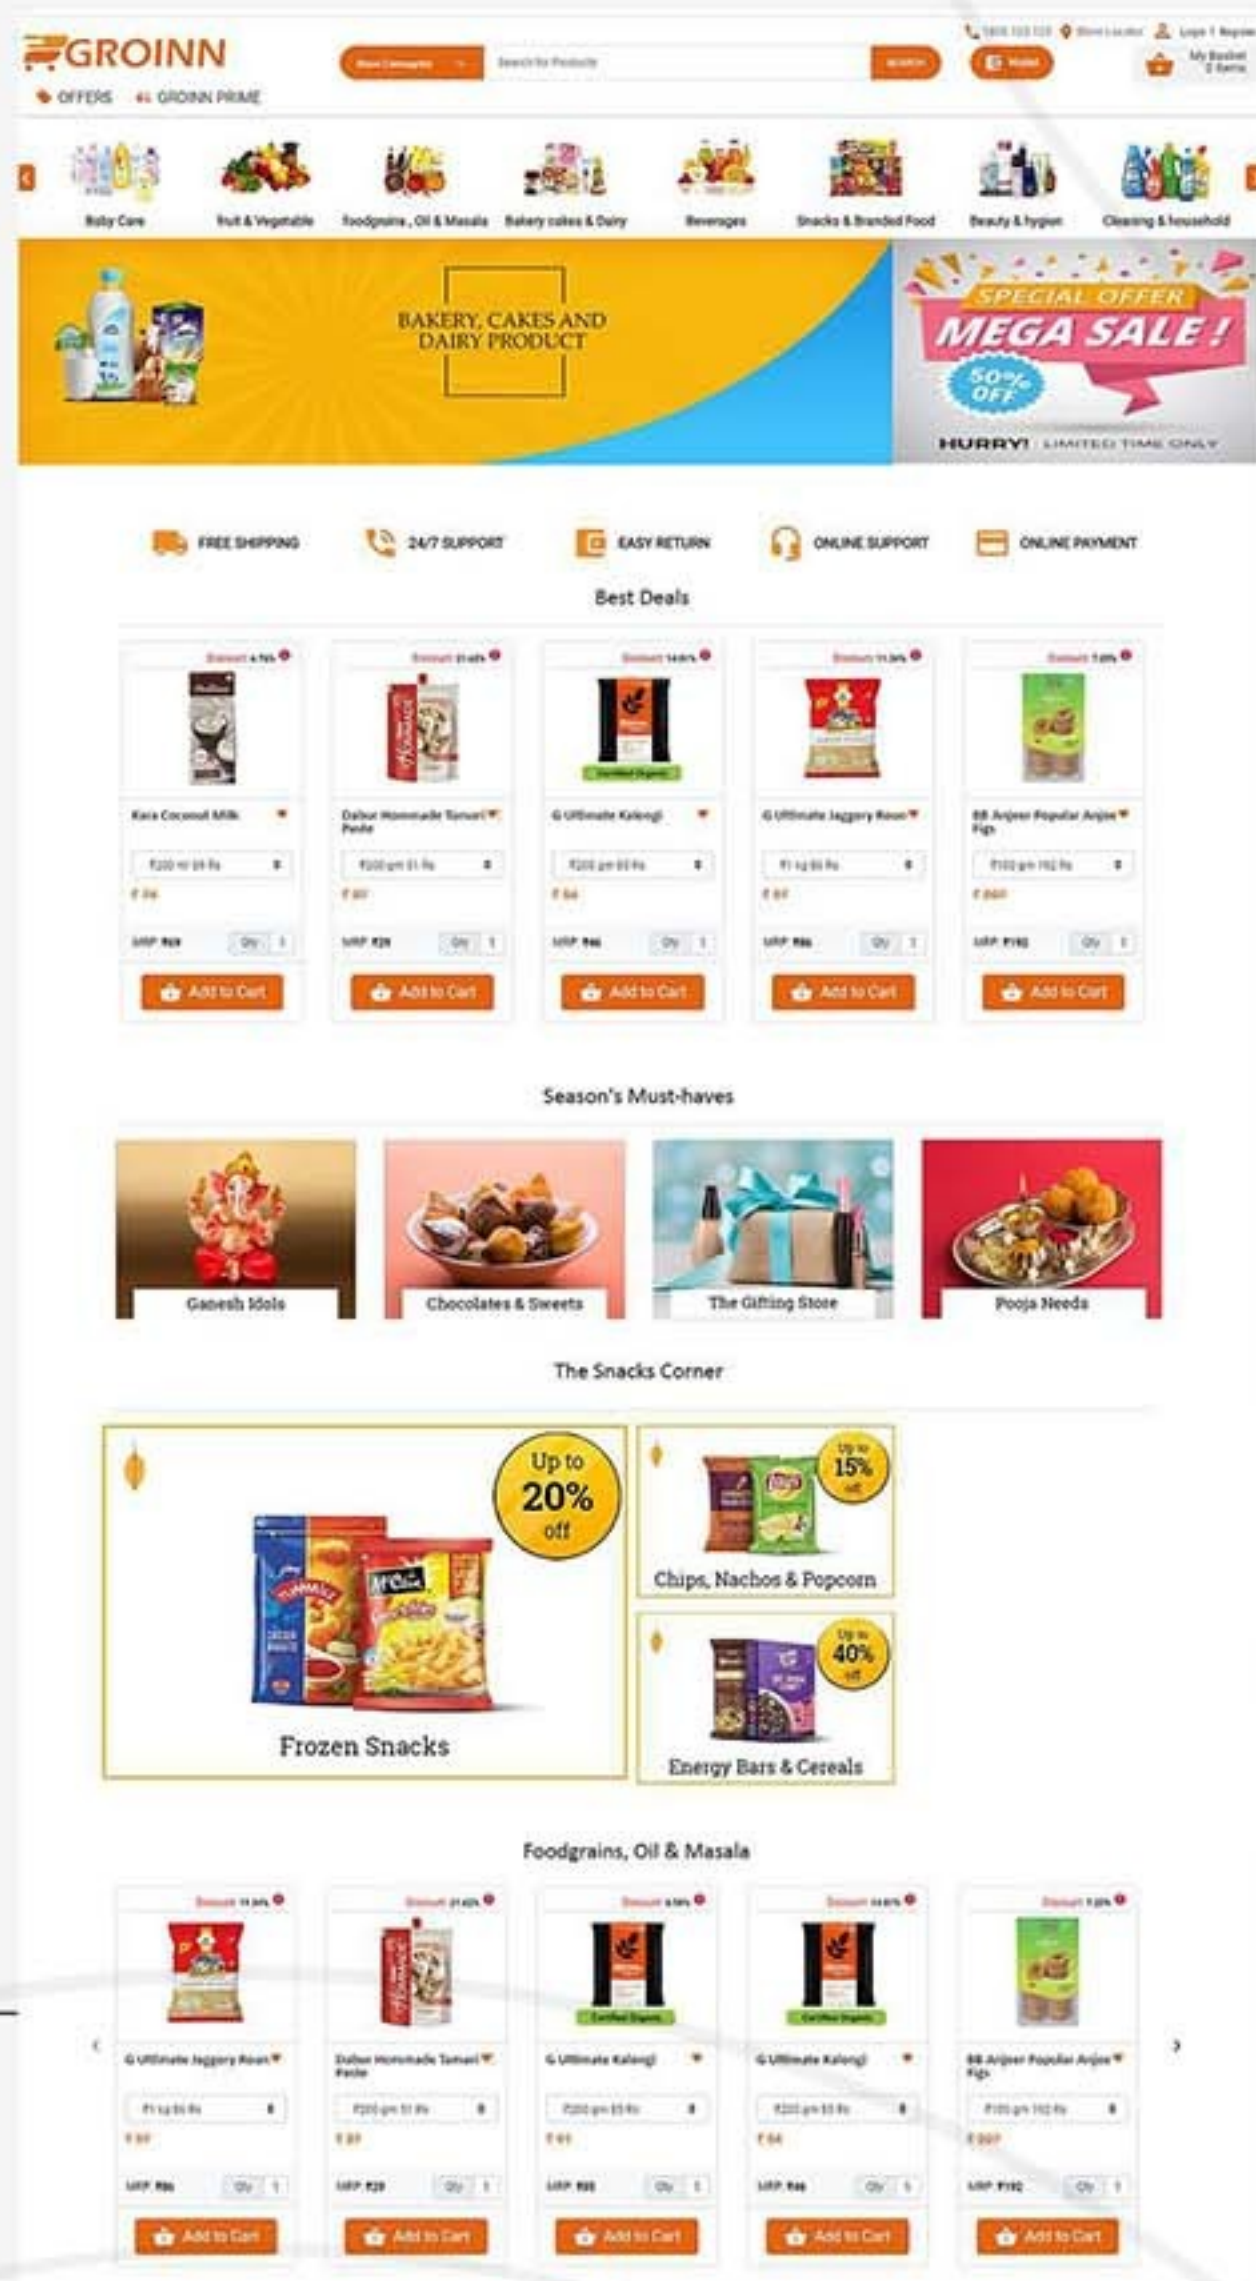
GROINN

OFFERS GROINN PRIME

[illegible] Search for Products SEARCH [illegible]

Login / Register
My Basket 0 items

Baby Care Fruit & Vegetable Foodgrains, Oil & Masala Bakery cakes & Dairy Beverages Snacks & Branded Food Beauty & hygien Cleaning & household

BAKERY, CAKES AND DAIRY PRODUCT

SPECIAL OFFER
MEGA SALE!
50% OFF
HURRY! LIMITED TIME ONLY

FREE SHIPPING 24/7 SUPPORT EASY RETURN ONLINE SUPPORT ONLINE PAYMENT

Best Deals

| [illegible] | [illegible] | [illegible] | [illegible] | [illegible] |
|---|---|---|---|---|
| Kara Coconut Milk | Dabur Homemade Tamari Paste | G Ultimate Kalongi | G Ultimate Jaggery Roan | BB Anjeer Popular Anjee Figs |
| Add to Cart | Add to Cart | Add to Cart | Add to Cart | Add to Cart |

Season's Must-haves

Ganesh Idols Chocolates & Sweets The Gifting Store Pooja Needs

The Snacks Corner

Up to 20% off
Frozen Snacks

Up to 15% off
Chips, Nachos & Popcorn

Up to 40% off
Energy Bars & Cereals

Foodgrains, Oil & Masala

| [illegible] | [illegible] | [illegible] | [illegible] | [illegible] |
|---|---|---|---|---|
| G Ultimate Jaggery Roan | Dabur Homemade Tamari Paste | G Ultimate Kalongi | G Ultimate Kalongi | BB Anjeer Popular Anjee Figs |
| Add to Cart | Add to Cart | Add to Cart | Add to Cart | Add to Cart |